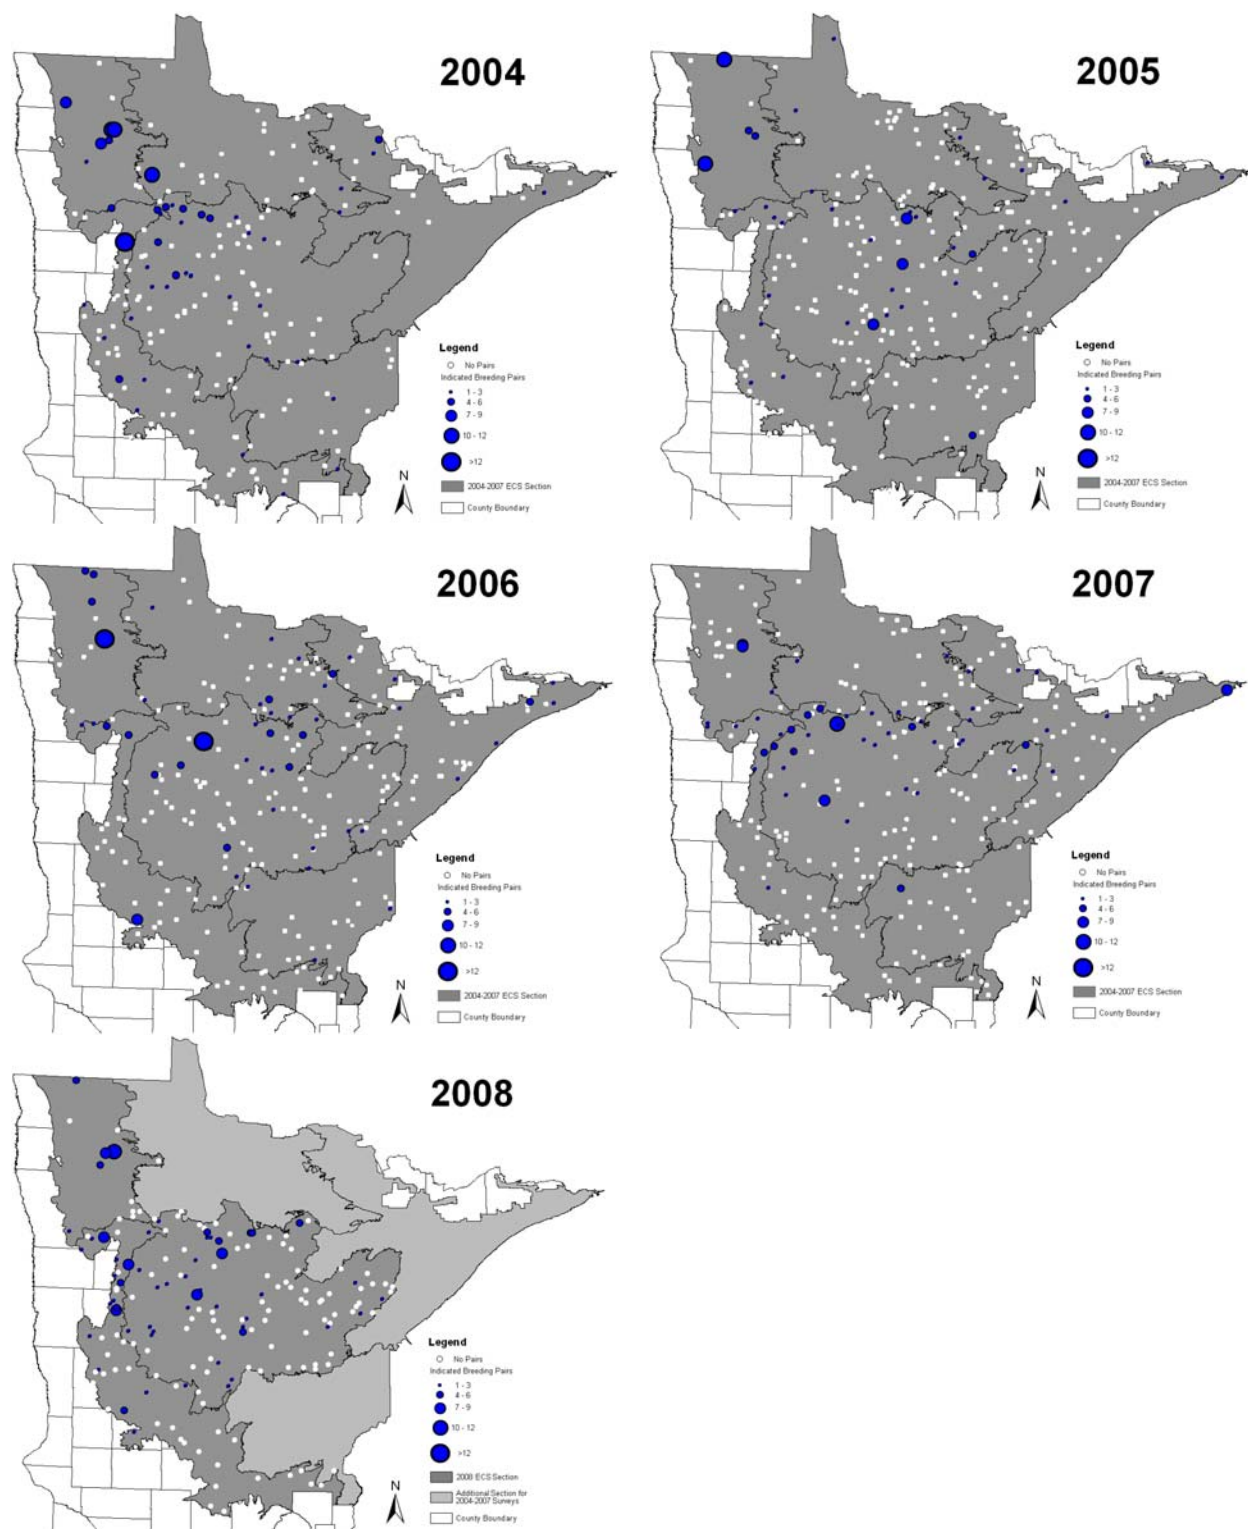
2004

Legend
No Pairs
Indicated Breeding Pairs
1 - 3
4 - 6
7 - 9
10 - 12
>12
2004-2007 ECS Section
County Boundary
N

2005

Legend
No Pairs
Indicated Breeding Pairs
1 - 3
4 - 6
7 - 9
10 - 12
>12
2004-2007 ECS Section
County Boundary
N

2006

Legend
No Pairs
Indicated Breeding Pairs
1 - 3
4 - 6
7 - 9
10 - 12
>12
2004-2007 ECS Section
County Boundary
N

2007

Legend
No Pairs
Indicated Breeding Pairs
1 - 3
4 - 6
7 - 9
10 - 12
>12
2004-2007 ECS Section
County Boundary
N

2008

Legend
No Pairs
Indicated Breeding Pairs
1 - 3
4 - 6
7 - 9
10 - 12
>12
2008 ECS Section
Additional Section for 2004-2007 Surveys
County Boundary
N